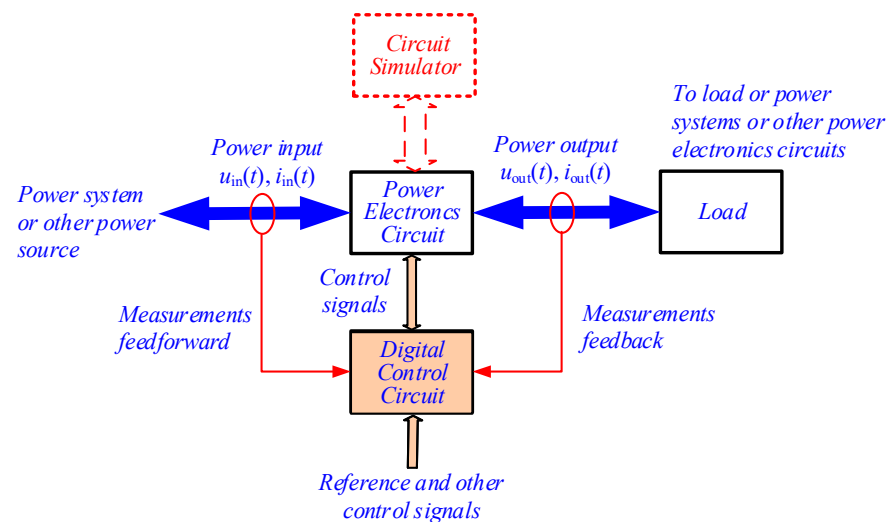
Circuit Simulator

To load or power systems or other power electronics circuits

Power input
$u_{\text{in}}(t)$, $i_{\text{in}}(t)$

Power output
$u_{\text{out}}(t)$, $i_{\text{out}}(t)$

Power system or other power source

Power Electroncs Circuit

Load

Control signals

Measurements feedforward

Measurements feedback

Digital Control Circuit

Reference and other control signals